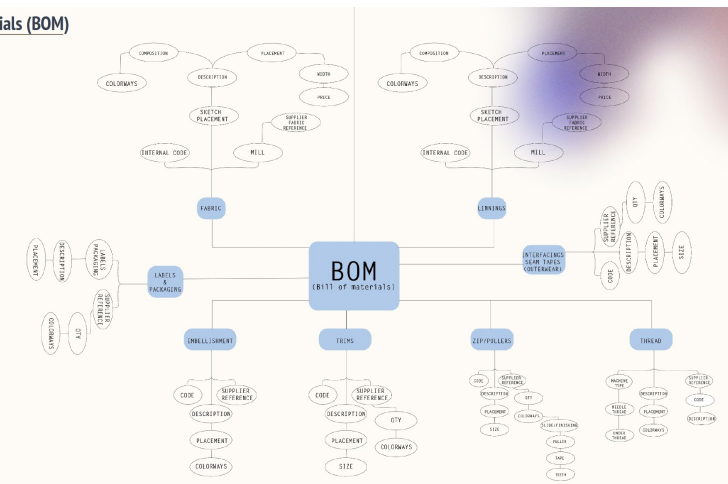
ials (BOM)

BOM
(Bill of materials)

FABRIC
COMPOSITION
PLACEMENT
COLORWAYS
DESCRIPTION
WIDTH
PRICE
SKETCH PLACEMENT
SUPPLIER FABRIC REFERENCE
INTERNAL CODE
MILL

LININGS
COMPOSITION
PLACEMENT
COLORWAYS
DESCRIPTION
WIDTH
PRICE
SKETCH PLACEMENT
SUPPLIER FABRIC REFERENCE
INTERNAL CODE
MILL

INTERFACINGS SEAM TAPES (OUTERWEAR)
SUPPLIER REFERENCE
QTY
COLORWAYS
DESCRIPTION
PLACEMENT
SIZE
CODE

LABELS & PACKAGING
PLACEMENT
DESCRIPTION
LABELS PACKAGING
SUPPLIER REFERENCE
COLORWAYS
QTY

EMBELLISHMENT
CODE
SUPPLIER REFERENCE
DESCRIPTION
PLACEMENT
COLORWAYS

TRIMS
CODE
SUPPLIER REFERENCE
DESCRIPTION
QTY
PLACEMENT
COLORWAYS
SIZE

ZIP/PULLERS
CODE
SUPPLIER REFERENCE
DESCRIPTION
QTY
PLACEMENT
COLORWAYS
SIZE
SLIDE/FINISHING
PULLER
TAPE
TEETH

THREAD
MACHINE TYPE
DESCRIPTION
SUPPLIER REFERENCE
NEEDLE THREAD
PLACEMENT
CODE
UNDER THREAD
COLORWAYS
DESCRIPTION